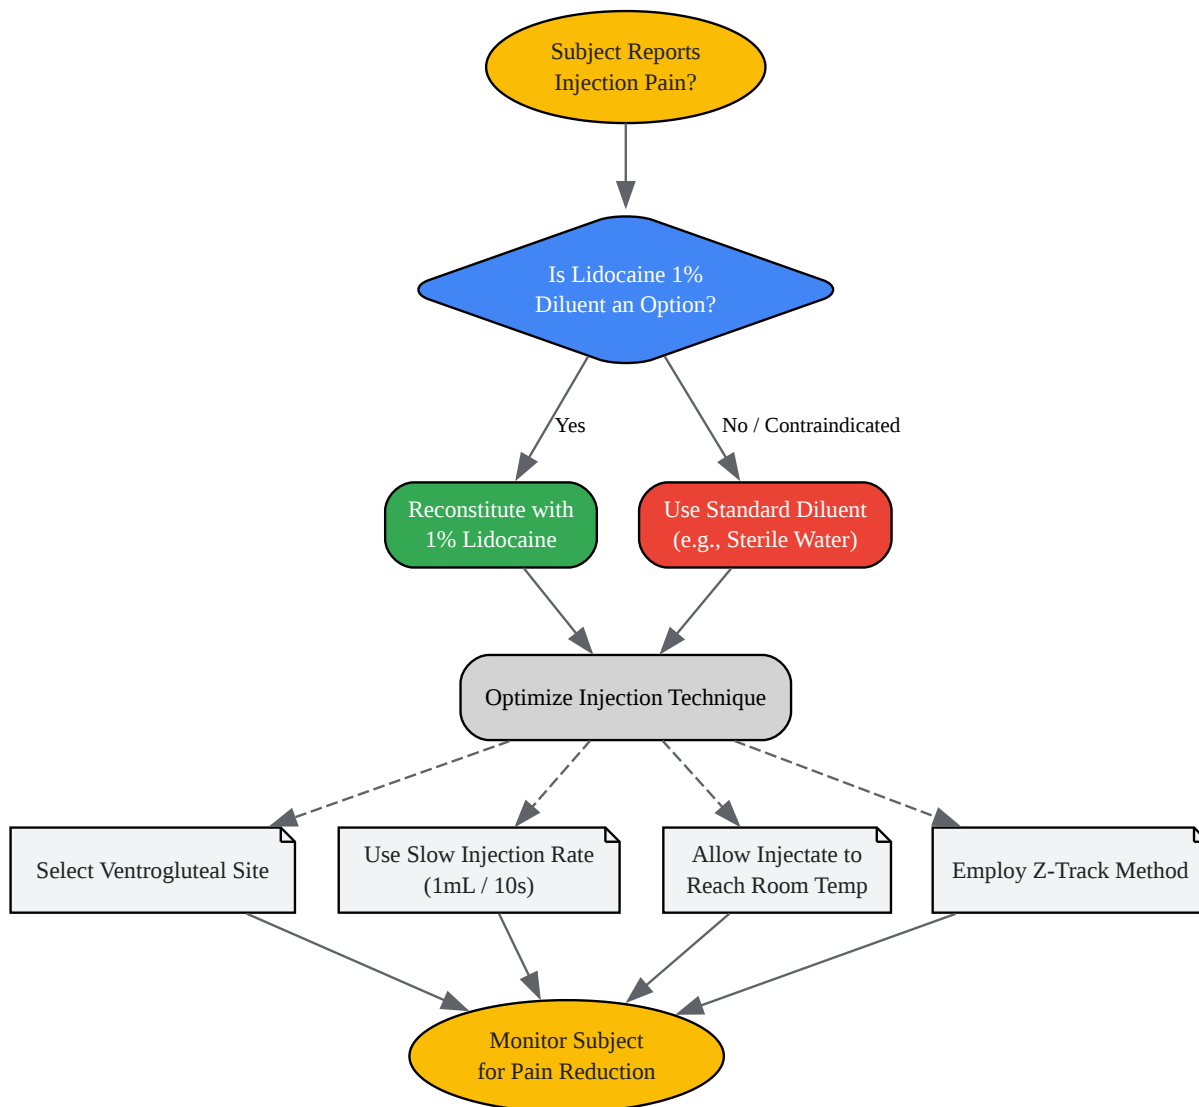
Subject Reports Injection Pain?

Is Lidocaine 1% Diluent an Option?

Yes

No / Contraindicated

Reconstitute with 1% Lidocaine

Use Standard Diluent (e.g., Sterile Water)

Optimize Injection Technique

Select Ventrogluteal Site

Use Slow Injection Rate (1mL / 10s)

Allow Injectate to Reach Room Temp

Employ Z-Track Method

Monitor Subject for Pain Reduction